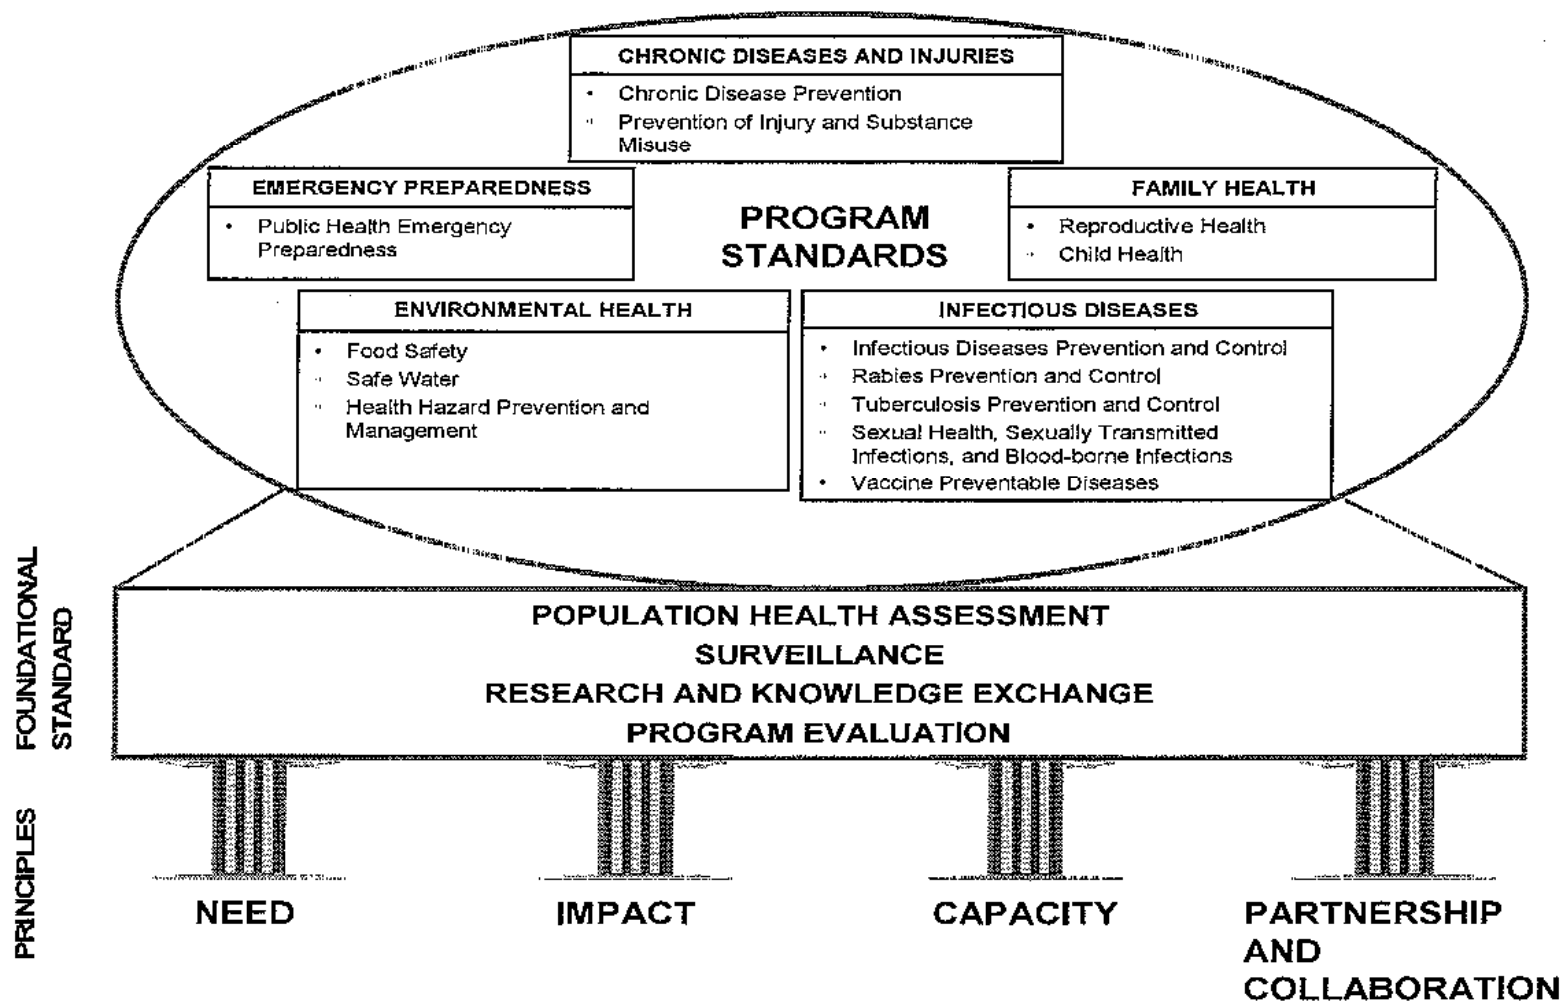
CHRONIC DISEASES AND INJURIES
- Chronic Disease Prevention
- Prevention of Injury and Substance Misuse

EMERGENCY PREPAREDNESS
- Public Health Emergency Preparedness

PROGRAM STANDARDS

FAMILY HEALTH
- Reproductive Health
- Child Health

ENVIRONMENTAL HEALTH
- Food Safety
- Safe Water
- Health Hazard Prevention and Management

INFECTIOUS DISEASES
- Infectious Diseases Prevention and Control
- Rabies Prevention and Control
- Tuberculosis Prevention and Control
- Sexual Health, Sexually Transmitted Infections, and Blood-borne Infections
- Vaccine Preventable Diseases

FOUNDATIONAL STANDARD

POPULATION HEALTH ASSESSMENT
SURVEILLANCE
RESEARCH AND KNOWLEDGE EXCHANGE
PROGRAM EVALUATION

PRINCIPLES

NEED

IMPACT

CAPACITY

PARTNERSHIP AND COLLABORATION